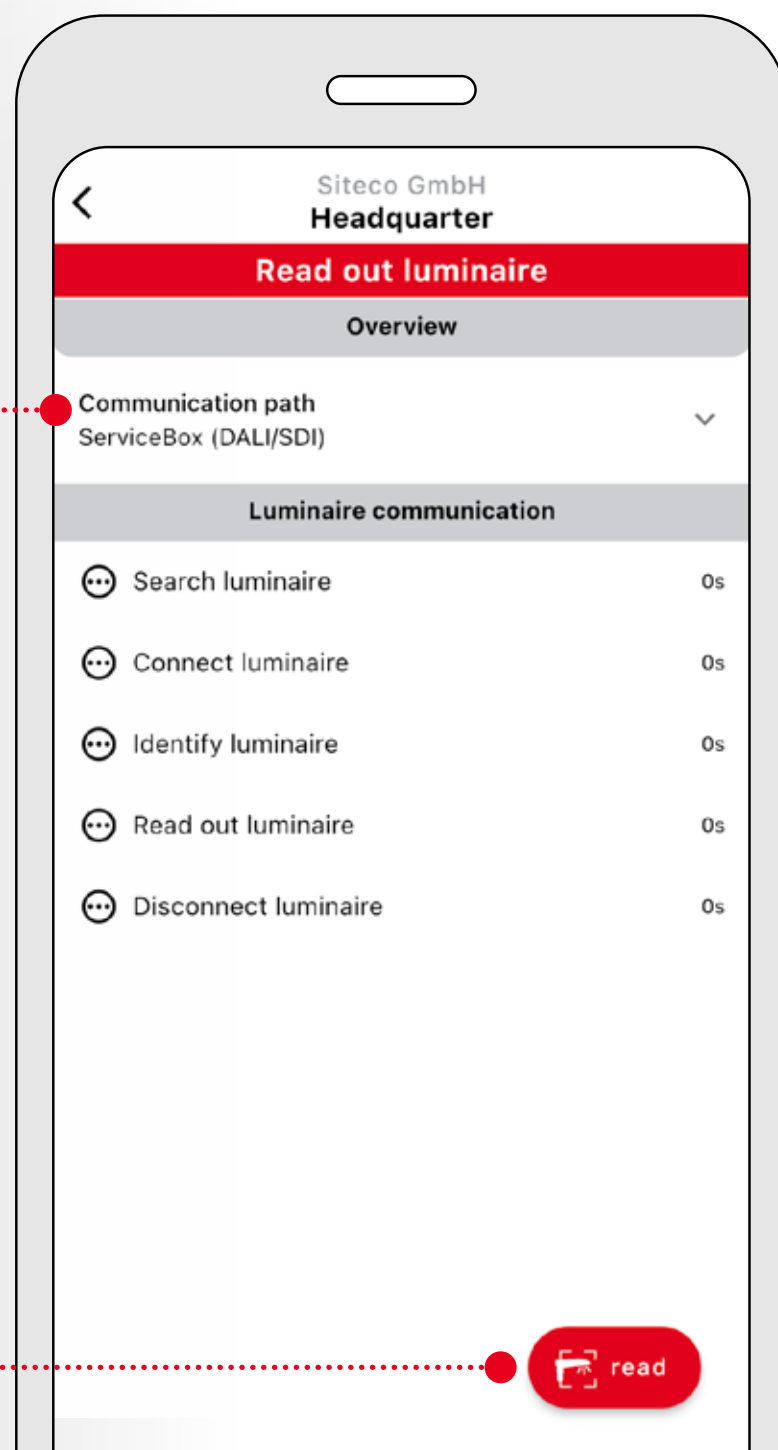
Siteco GmbH
Headquarter

Read out luminaire

Overview

Communication path
ServiceBox (DALI/SDI)

Luminaire communication

Search luminaire 0s

Connect luminaire 0s

Identify luminaire 0s

Read out luminaire 0s

Disconnect luminaire 0s

read